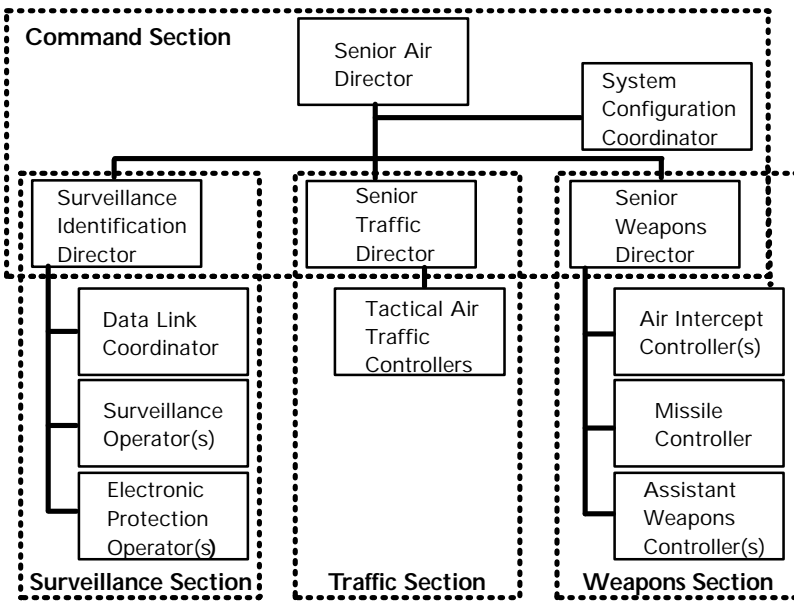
Command Section

Senior Air Director

System Configuration Coordinator

Surveillance Identification Director

Senior Traffic Director

Senior Weapons Director

Data Link Coordinator

Surveillance Operator(s)

Electronic Protection Operator(s)

Tactical Air Traffic Controllers

Air Intercept Controller(s)

Missile Controller

Assistant Weapons Controller(s)

Surveillance Section

Traffic Section

Weapons Section